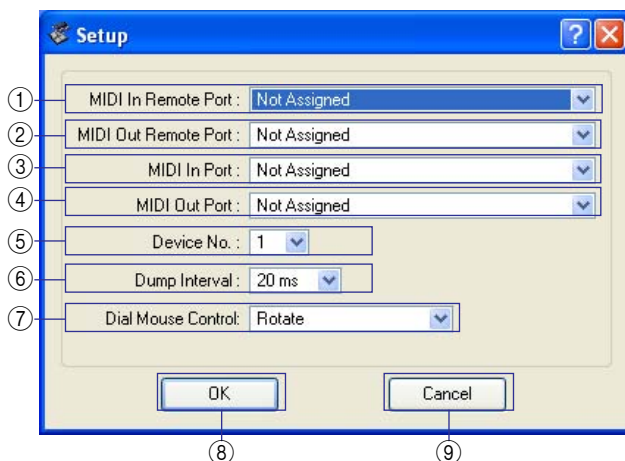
Setup

?

①
MIDI In Remote Port : Not Assigned
②
MIDI Out Remote Port : Not Assigned
③
MIDI In Port : Not Assigned
④
MIDI Out Port : Not Assigned
⑤
Device No. : 1
⑥
Dump Interval : 20 ms
⑦
Dial Mouse Control: Rotate

OK
Cancel
⑧
⑨